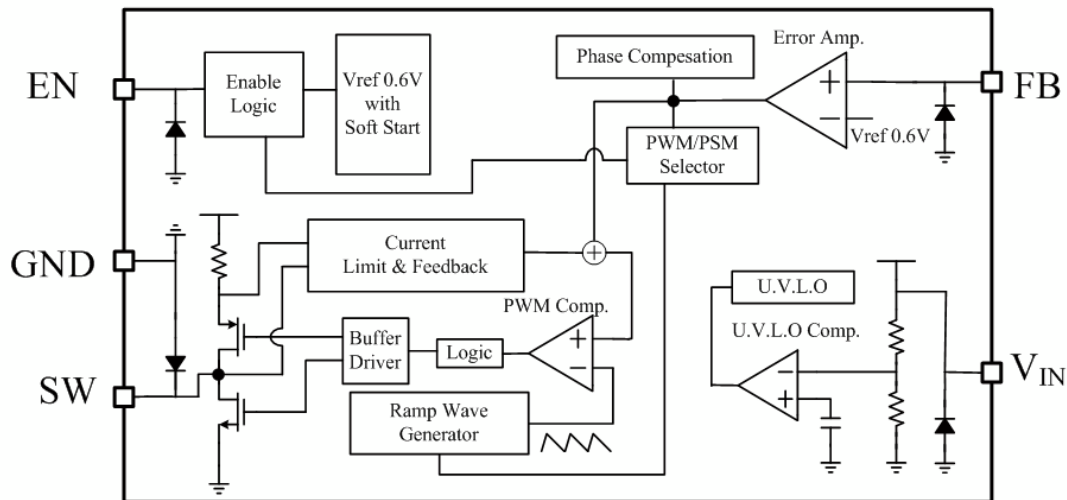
EN
Enable Logic
Vref 0.6V with Soft Start
Phase Compesation
Error Amp.
+
−
FB
Vref 0.6V
PWM/PSM Selector
GND
Current Limit & Feedback
+
PWM Comp.
U.V.L.O
U.V.L.O Comp.
SW
Buffer Driver
Logic
+
−
−
+
$V_{IN}$
Ramp Wave Generator